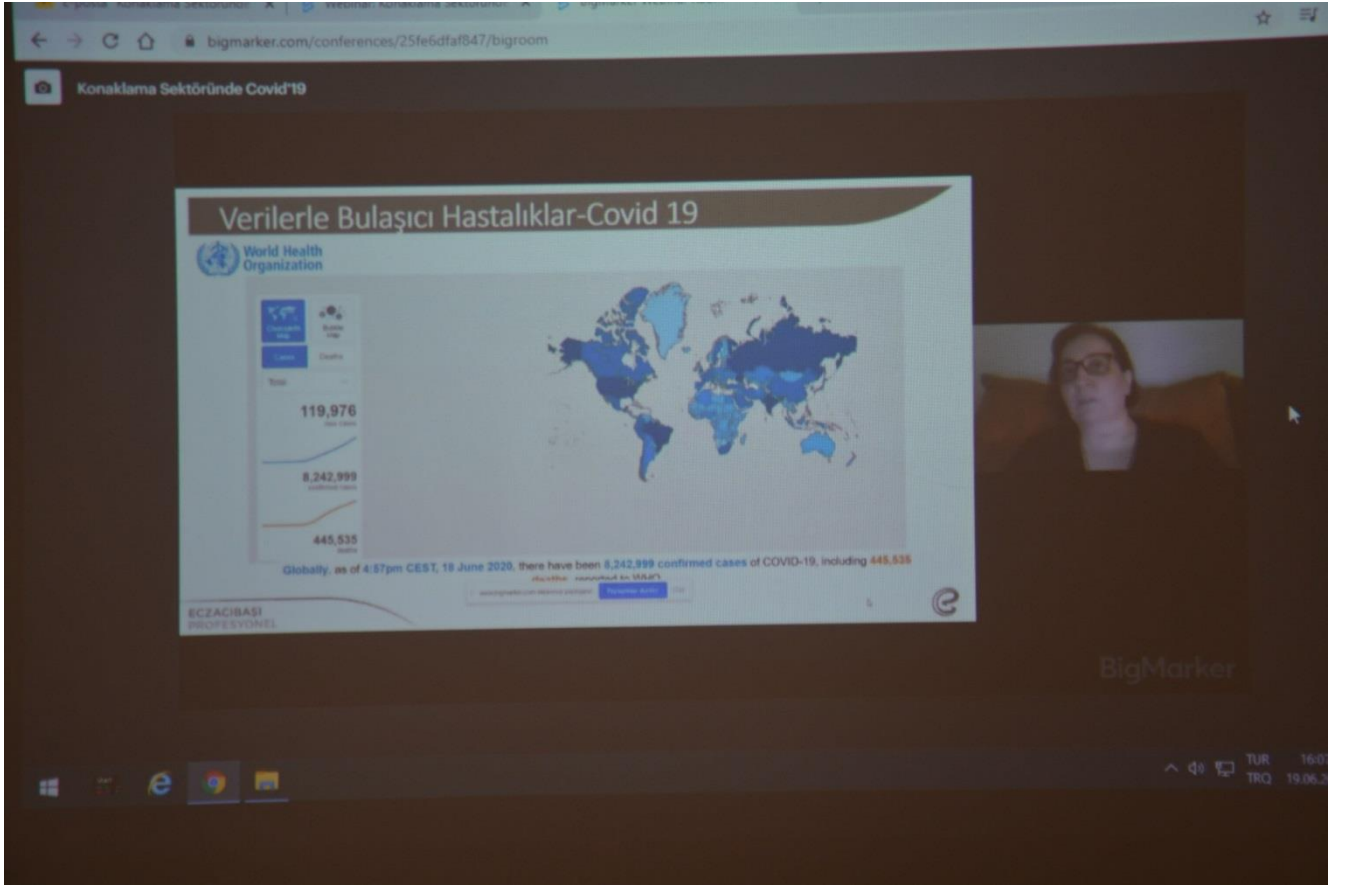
E-posta: Konaklama Sektöründe | Webinar: Konaklama Sektöründe | BigMarker

bigmarker.com/conferences/25fe6dfaf847/bigroom

Konaklama Sektöründe Covid'19

Verilerle Bulaşıcı Hastalıklar-Covid 19

World Health Organization

Choropleth Map | Bubble map

Cases | Deaths

Total

119,976
new cases

8,242,999
confirmed cases

445,535
deaths

Globally, as of 4:57pm CEST, 18 June 2020, there have been 8,242,999 confirmed cases of COVID-19, including 445,535 deaths, reported to WHO.

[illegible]

ECZACIBAŞI PROFESYONEL

BigMarker

TUR TRQ 16:0 19.06.2